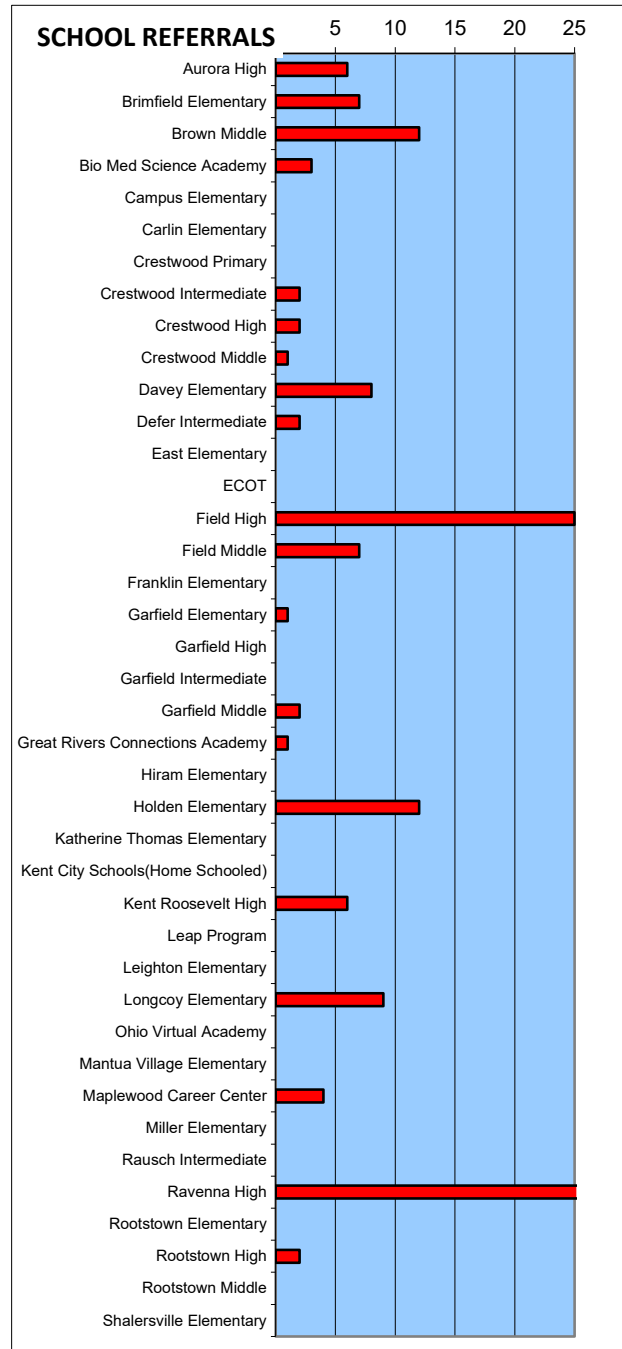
SCHOOL REFERRALS

5 10 15 20 25

Aurora High
Brimfield Elementary
Brown Middle
Bio Med Science Academy
Campus Elementary
Carlin Elementary
Crestwood Primary
Crestwood Intermediate
Crestwood High
Crestwood Middle
Davey Elementary
Defer Intermediate
East Elementary
ECOT
Field High
Field Middle
Franklin Elementary
Garfield Elementary
Garfield High
Garfield Intermediate
Garfield Middle
Great Rivers Connections Academy
Hiram Elementary
Holden Elementary
Katherine Thomas Elementary
Kent City Schools(Home Schooled)
Kent Roosevelt High
Leap Program
Leighton Elementary
Longcoy Elementary
Ohio Virtual Academy
Mantua Village Elementary
Maplewood Career Center
Miller Elementary
Rausch Intermediate
Ravenna High
Rootstown Elementary
Rootstown High
Rootstown Middle
Shalersville Elementary